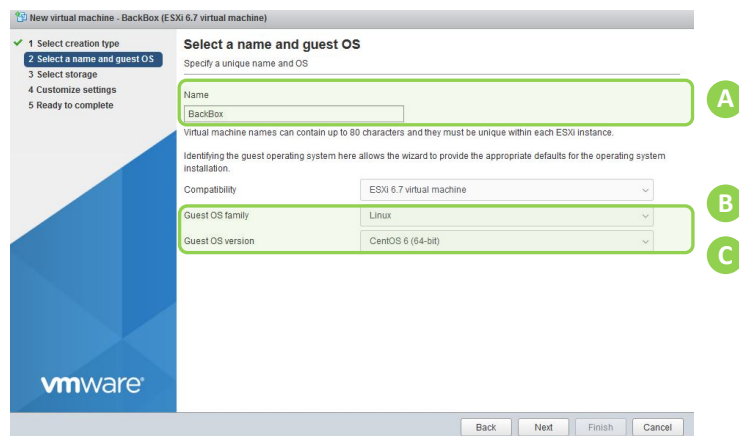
New virtual machine - BackBox (ESXi 6.7 virtual machine)

✔ 1 Select creation type
2 Select a name and guest OS
3 Select storage
4 Customize settings
5 Ready to complete

Select a name and guest OS
Specify a unique name and OS

Name
BackBox
Virtual machine names can contain up to 80 characters and they must be unique within each ESXi instance.

Identifying the guest operating system here allows the wizard to provide the appropriate defaults for the operating system installation.

| Compatibility | ESXi 6.7 virtual machine |
|---|---|
| Guest OS family | Linux |
| Guest OS version | CentOS 6 (64-bit) |

A
B
C

vmware

Back Next Finish Cancel